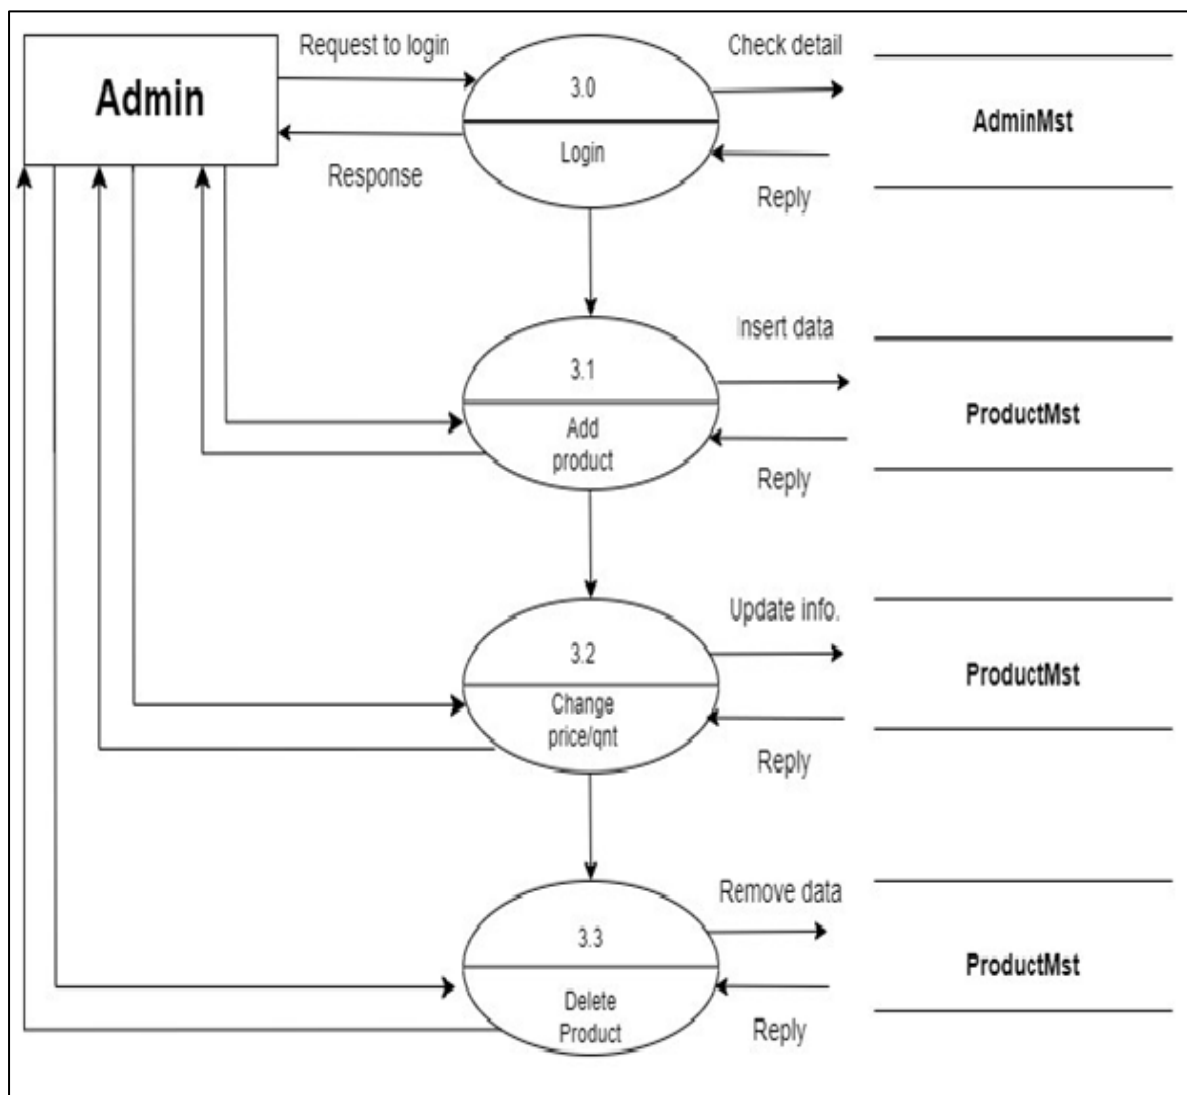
Admin

Request to login

Response

3.0

Login

Check detail

Reply

AdminMst

3.1

Add product

Insert data

Reply

ProductMst

3.2

Change price/qnt

Update info.

Reply

ProductMst

3.3

Delete Product

Remove data

Reply

ProductMst